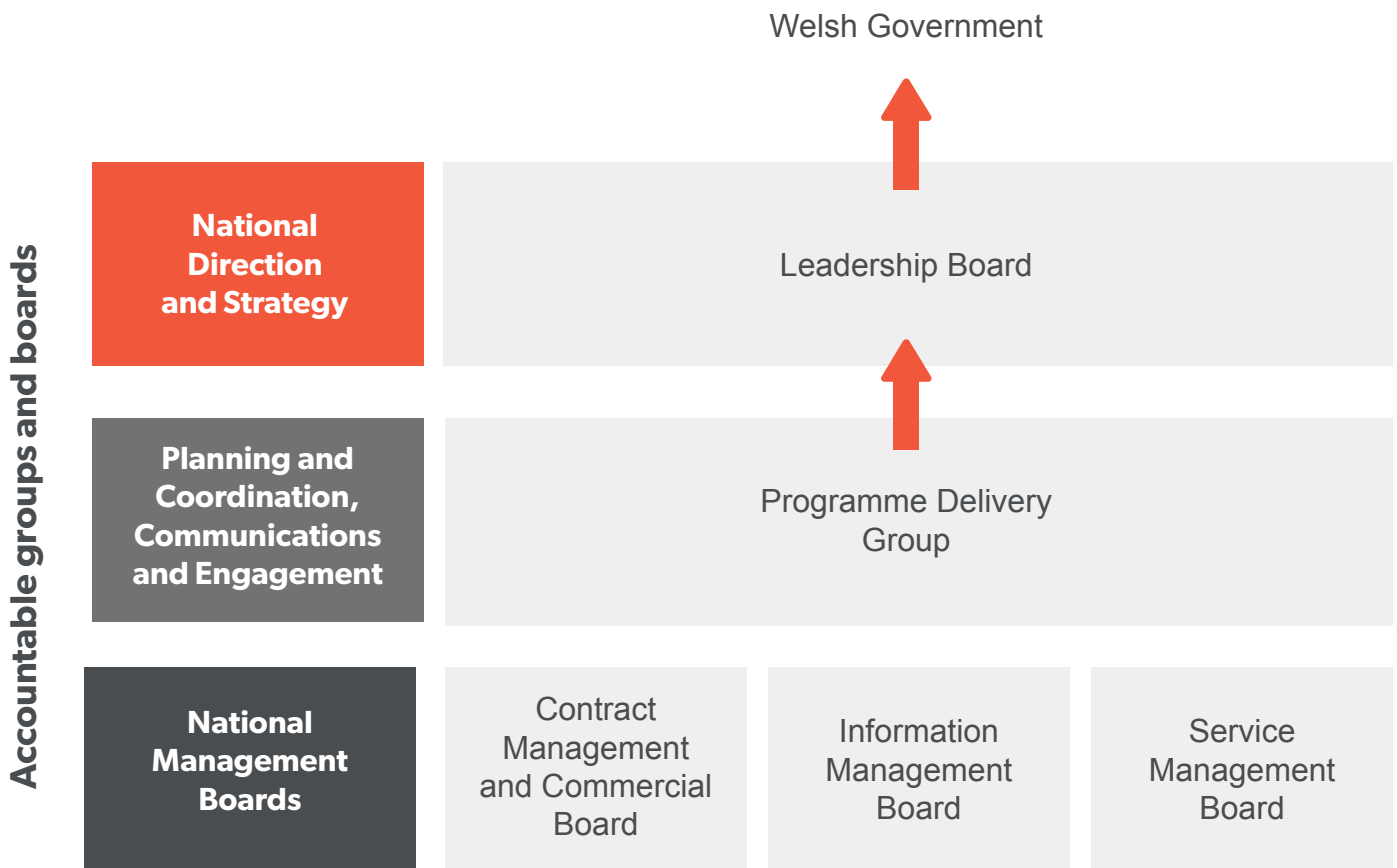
Accountable groups and boards

Welsh Government

National Direction and Strategy

Leadership Board

Planning and Coordination, Communications and Engagement

Programme Delivery Group

National Management Boards

Contract Management and Commercial Board

Information Management Board

Service Management Board